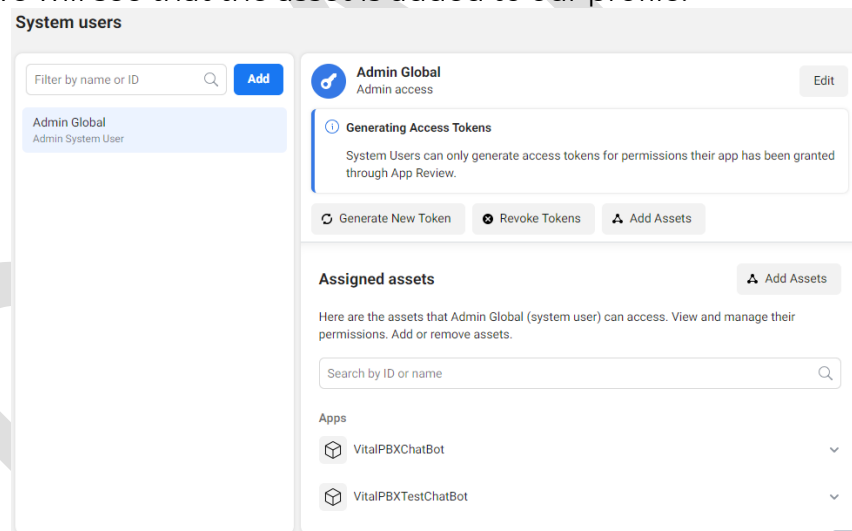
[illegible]

System users

Filter by name or ID

Add

Admin Global
Admin System User

Admin Global
Admin access

Edit

Generating Access Tokens

System Users can only generate access tokens for permissions their app has been granted through App Review.

Generate New Token

Revoke Tokens

Add Assets

Assigned assets

Add Assets

Here are the assets that Admin Global (system user) can access. View and manage their permissions. Add or remove assets.

Search by ID or name

Apps

VitalPBXChatBot

VitalPBXTestChatBot